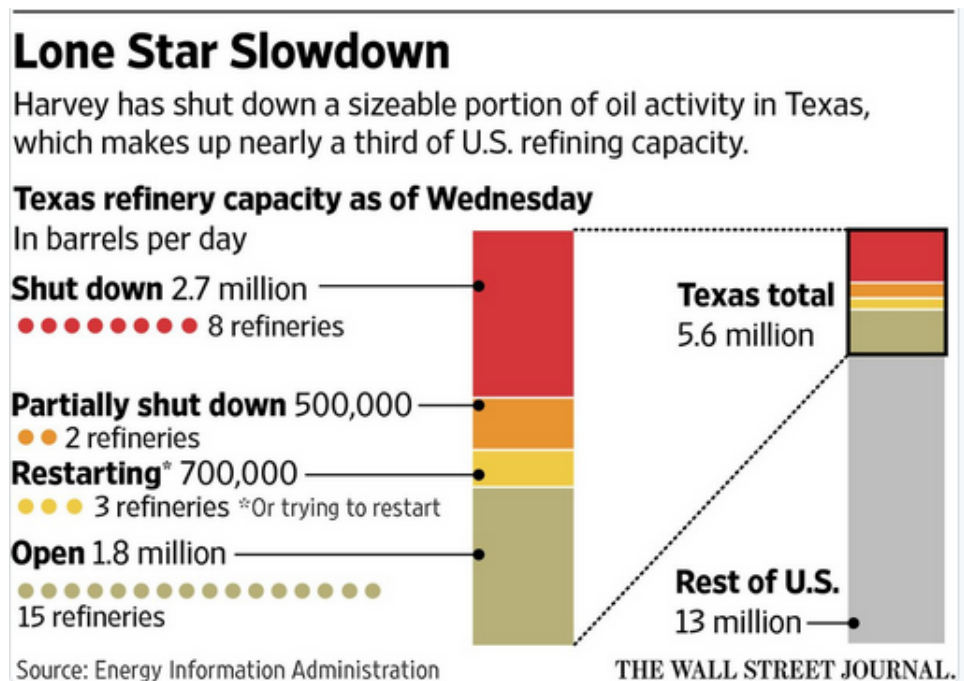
Lone Star Slowdown

Harvey has shut down a sizeable portion of oil activity in Texas, which makes up nearly a third of U.S. refining capacity.

Texas refinery capacity as of Wednesday

In barrels per day

Shut down 2.7 million

8 refineries

Partially shut down 500,000

2 refineries

Restarting* 700,000

3 refineries *Or trying to restart

Open 1.8 million

15 refineries

Texas total
5.6 million

Rest of U.S.
13 million

Source: Energy Information Administration

THE WALL STREET JOURNAL.